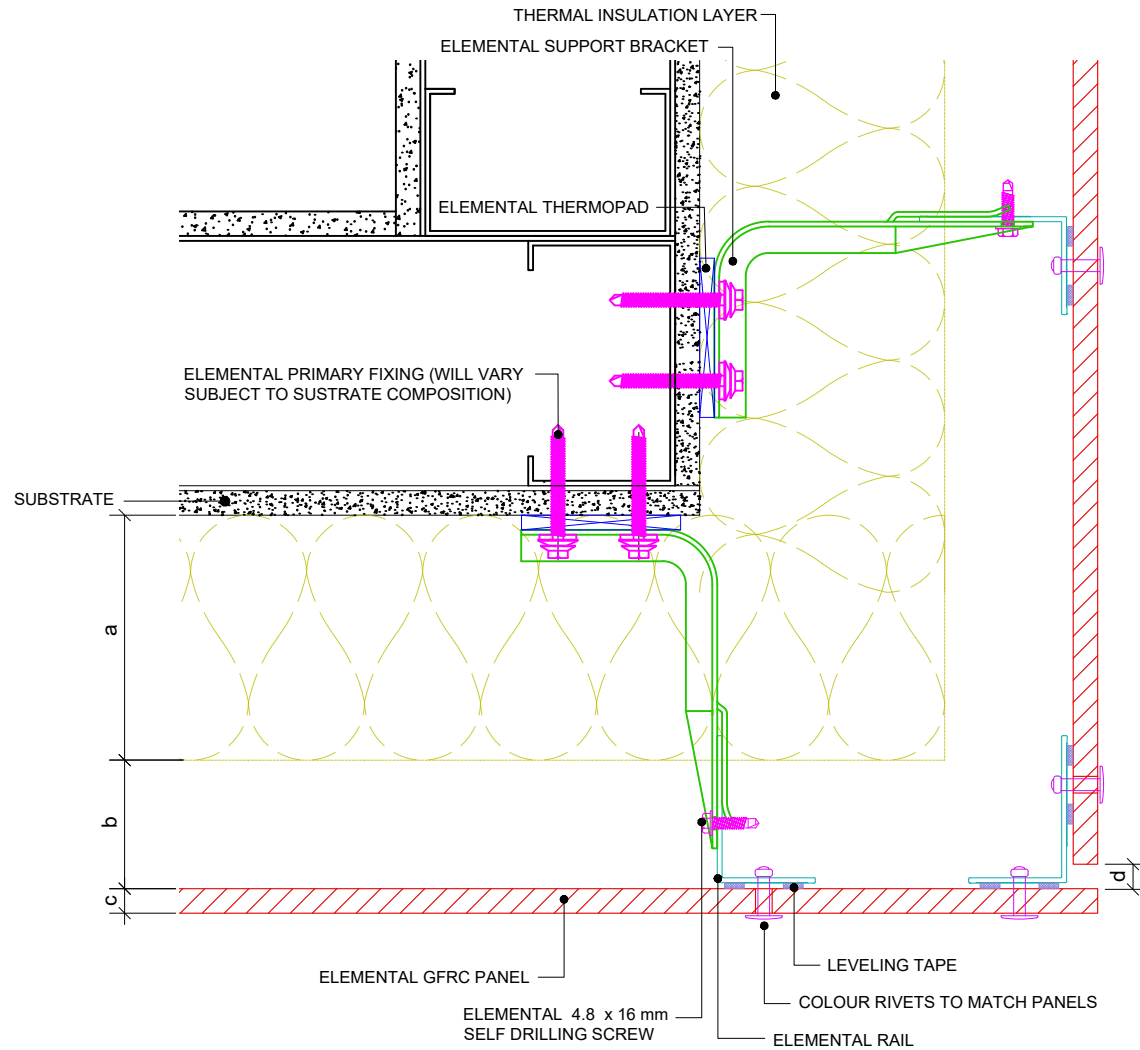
THERMAL INSULATION LAYER
ELEMENTAL SUPPORT BRACKET
ELEMENTAL THERMOPAD
ELEMENTAL PRIMARY FIXING (WILL VARY SUBJECT TO SUSTRATE COMPOSITION)
SUBSTRATE
a
b
c
d
ELEMENTAL GFRC PANEL
LEVELING TAPE
COLOUR RIVETS TO MATCH PANELS
ELEMENTAL 4.8 x 16 mm SELF DRILLING SCREW
ELEMENTAL RAIL